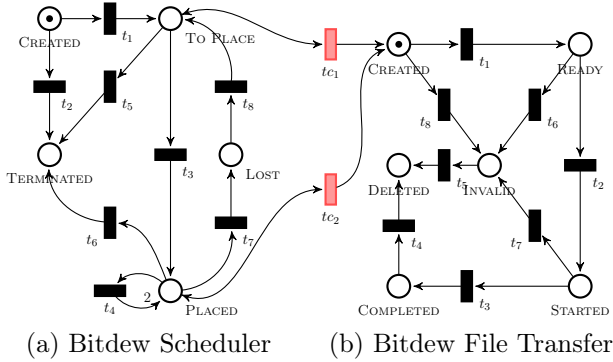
Created
$t_1$
To Place
$t_2$
$t_5$
$t_8$
Terminated
$t_3$
Lost
$t_6$
$t_7$
$t_4$
2
Placed
$tc_1$
$tc_2$
Created
$t_1$
Ready
$t_8$
$t_6$
Deleted
$t_5$
Invalid
$t_2$
$t_4$
$t_7$
Completed
$t_3$
Started

(a) Bitdew Scheduler
(b) Bitdew File Transfer